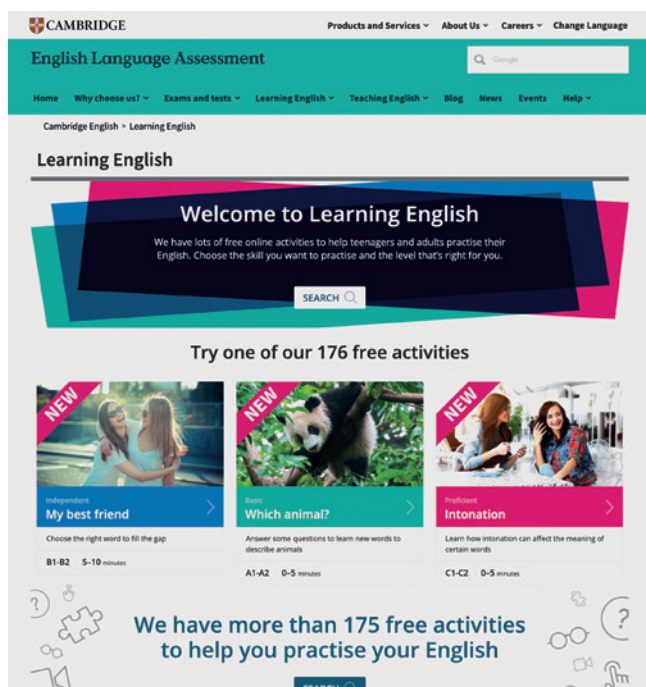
CAMBRIDGE

Products and Services ⌄ About Us ⌄ Careers ⌄ Change Language

English Language Assessment

Google

Home Why choose us? ⌄ Exams and tests ⌄ Learning English ⌄ Teaching English ⌄ Blog News Events Help ⌄

Cambridge English > Learning English

Learning English

Welcome to Learning English

We have lots of free online activities to help teenagers and adults practise their English. Choose the skill you want to practise and the level that's right for you.

SEARCH

Try one of our 176 free activities

NEW

Independent
My best friend

Choose the right word to fill the gap

B1-B2 5–10 minutes

NEW

Basic
Which animal?

Answer some questions to learn new words to describe animals

A1-A2 0–5 minutes

NEW

Proficient
Intonation

Learn how intonation can affect the meaning of certain words

C1-C2 0–5 minutes

We have more than 175 free activities to help you practise your English

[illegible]